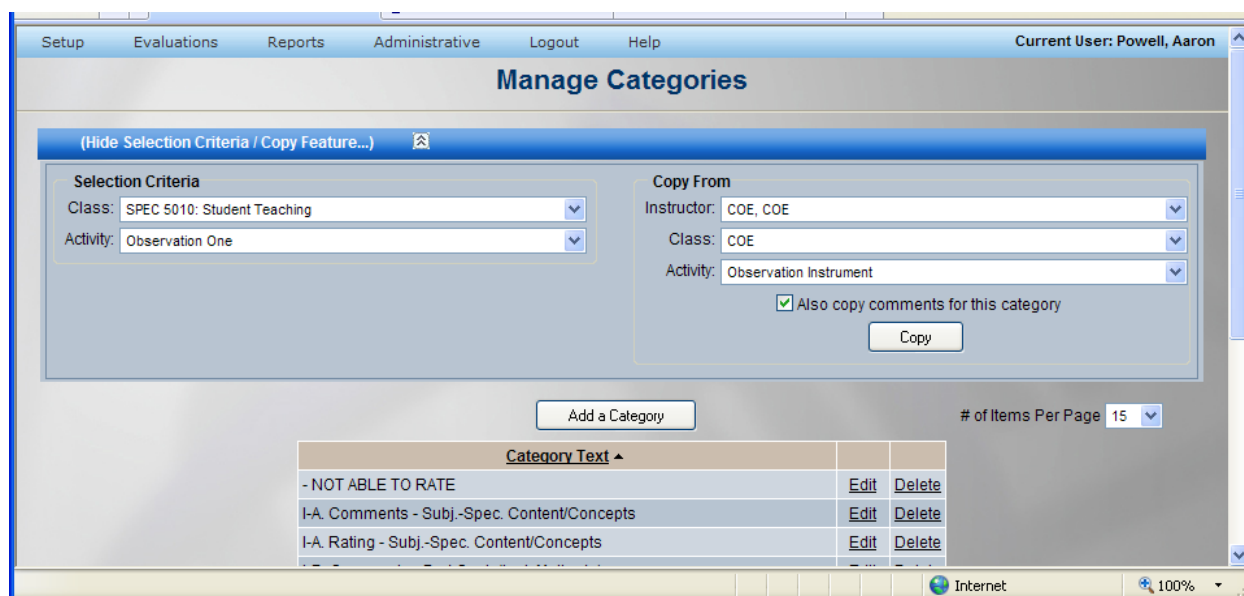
Setup Evaluations Reports Administrative Logout Help

Current User: Powell, Aaron

Manage Categories

(Hide Selection Criteria / Copy Feature...)

Selection Criteria

Class: SPEC 5010: Student Teaching

Activity: Observation One

Copy From

Instructor: COE, COE

Class: COE

Activity: Observation Instrument

Also copy comments for this category

Copy

Add a Category

# of Items Per Page 15

| Category Text ▲ | | |
|---|---|---|
| - NOT ABLE TO RATE | Edit | Delete |
| I-A. Comments - Subj.-Spec. Content/Concepts | Edit | Delete |
| I-A. Rating - Subj.-Spec. Content/Concepts | Edit | Delete |
| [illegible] | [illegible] | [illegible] |

Internet

100%